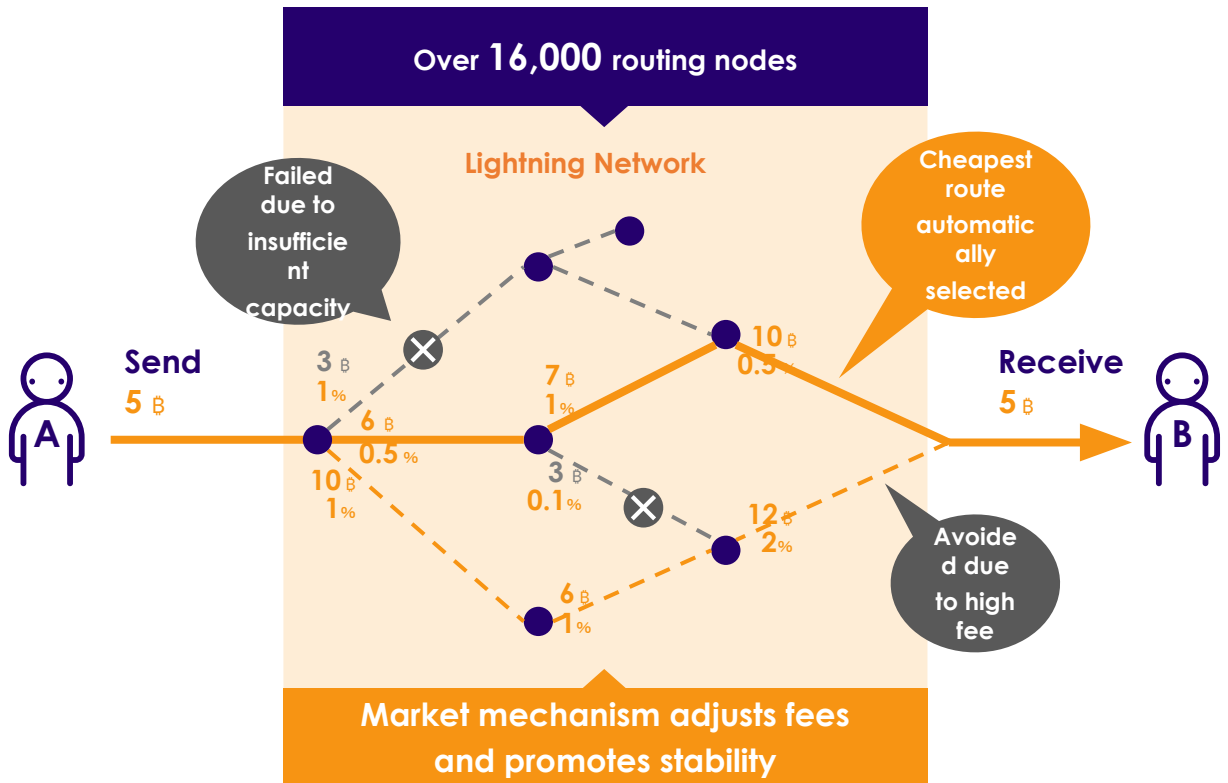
Over 16,000 routing nodes

Lightning Network

Failed due to insufficient capacity

Cheapest route automatically selected

Send
5 ฿

A

3 ฿
1%

6 ฿
0.5%

10 ฿
1%

7 ฿
1%

3 ฿
0.1%

10 ฿
0.5%

12 ฿
2%

6 ฿
1%

Receive
5 ฿

B

Avoided due to high fee

Market mechanism adjusts fees and promotes stability